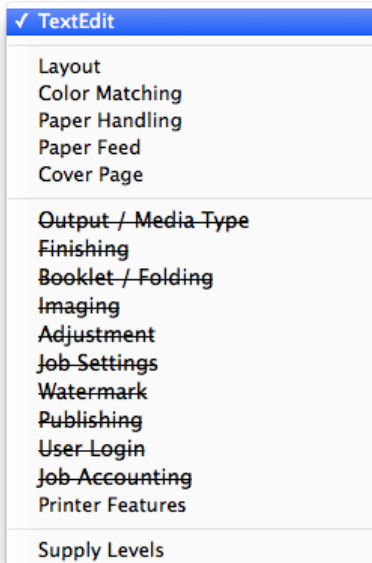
✓ TextEdit

Layout
Color Matching
Paper Handling
Paper Feed
Cover Page

~~Output / Media Type~~
~~Finishing~~
~~Booklet / Folding~~
~~Imaging~~
~~Adjustment~~
~~Job Settings~~
~~Watermark~~
~~Publishing~~
~~User Login~~
~~Job Accounting~~
Printer Features

Supply Levels